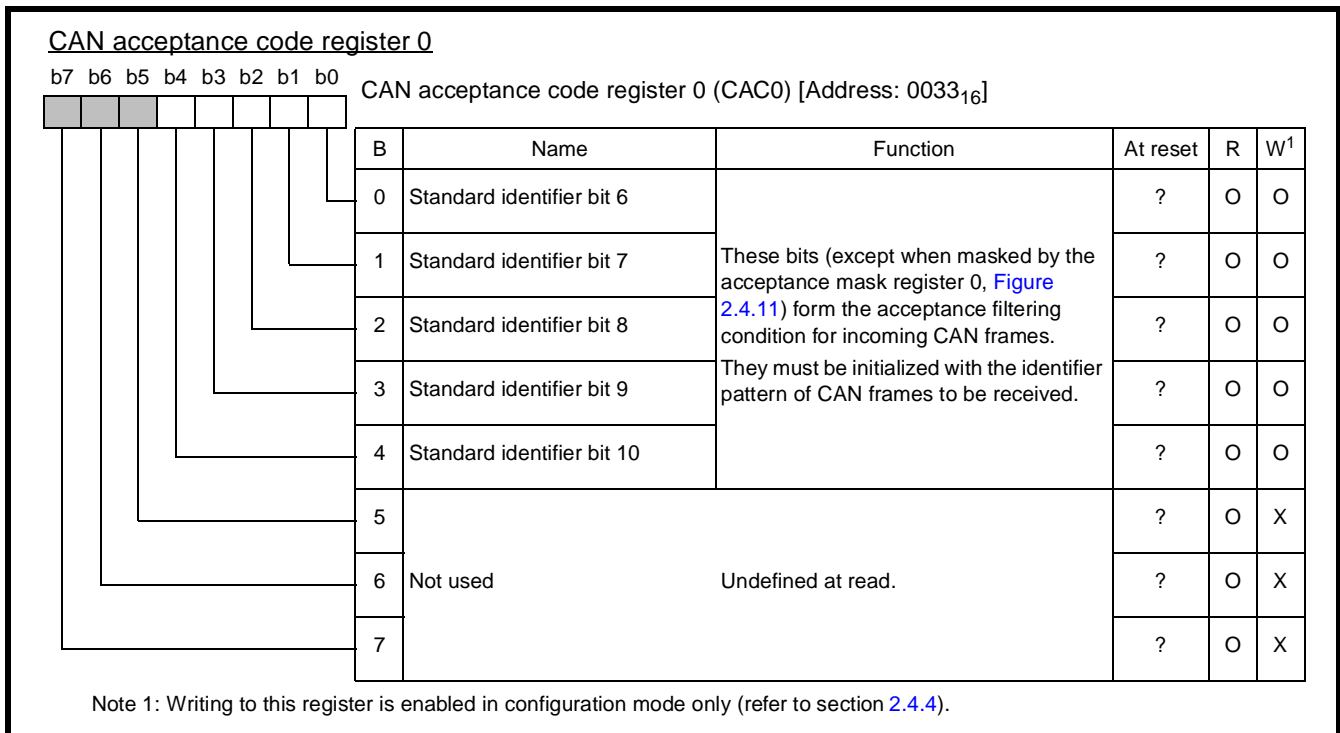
CAN acceptance code register 0

b7 b6 b5 b4 b3 b2 b1 b0

CAN acceptance code register 0 (CAC0) [Address: $0033_{16}$]

| B | Name | Function | At reset | R | $W^1$ |
|---|---|---|---|---|---|
| 0 | Standard identifier bit 6 | These bits (except when masked by the acceptance mask register 0, Figure 2.4.11) form the acceptance filtering condition for incoming CAN frames. They must be initialized with the identifier pattern of CAN frames to be received. | ? | O | O |
| 1 | Standard identifier bit 7 | | ? | O | O |
| 2 | Standard identifier bit 8 | | ? | O | O |
| 3 | Standard identifier bit 9 | | ? | O | O |
| 4 | Standard identifier bit 10 | | ? | O | O |
| 5 | Not used | Undefined at read. | ? | O | X |
| 6 | | | ? | O | X |
| 7 | | | ? | O | X |

Note 1: Writing to this register is enabled in configuration mode only (refer to section 2.4.4).